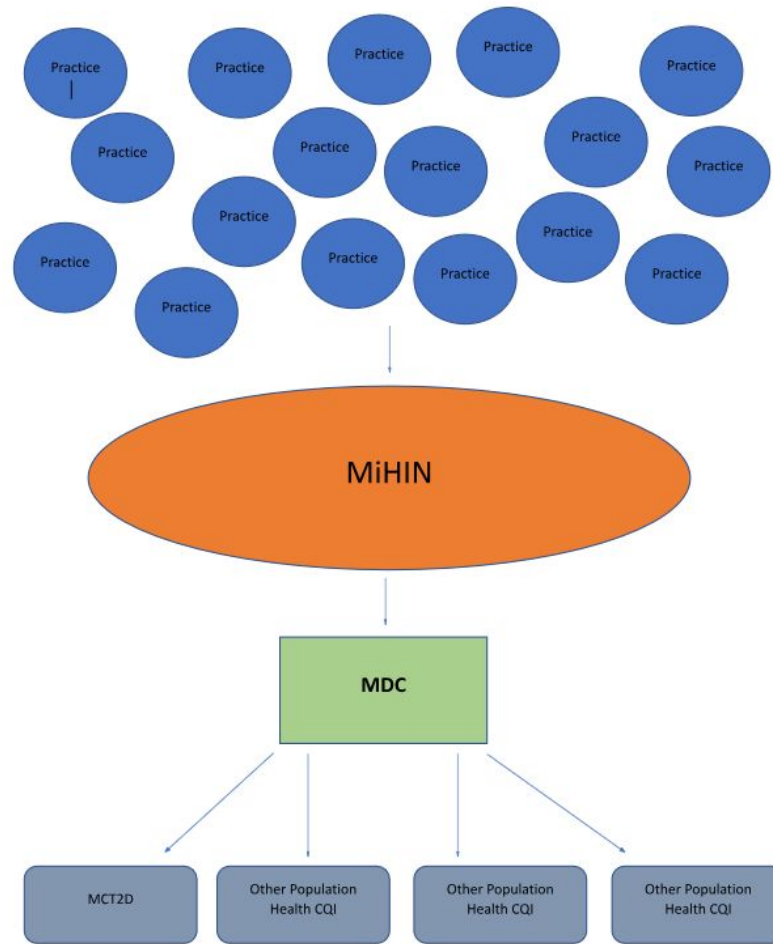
Practice

Practice

Practice

Practice

Practice

Practice

Practice

Practice

Practice

Practice

Practice

Practice

Practice

Practice

Practice

Practice

Practice

MiHIN

MDC

MCT2D

Other Population Health CQI

Other Population Health CQI

Other Population Health CQI